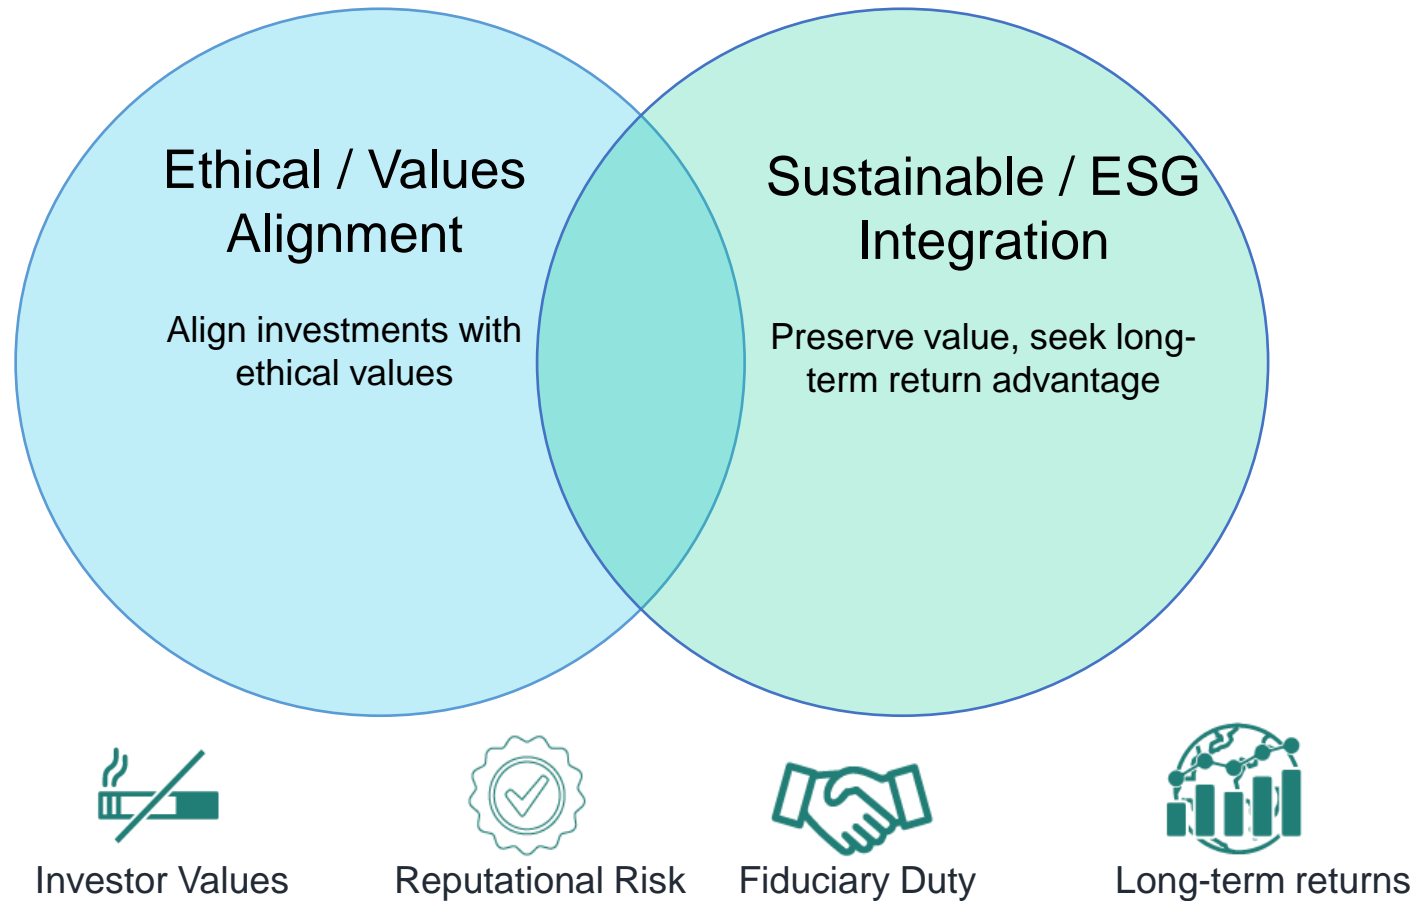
Ethical / Values Alignment

Align investments with ethical values

Sustainable / ESG Integration

Preserve value, seek long-term return advantage

Investor Values

Reputational Risk

Fiduciary Duty

Long-term returns